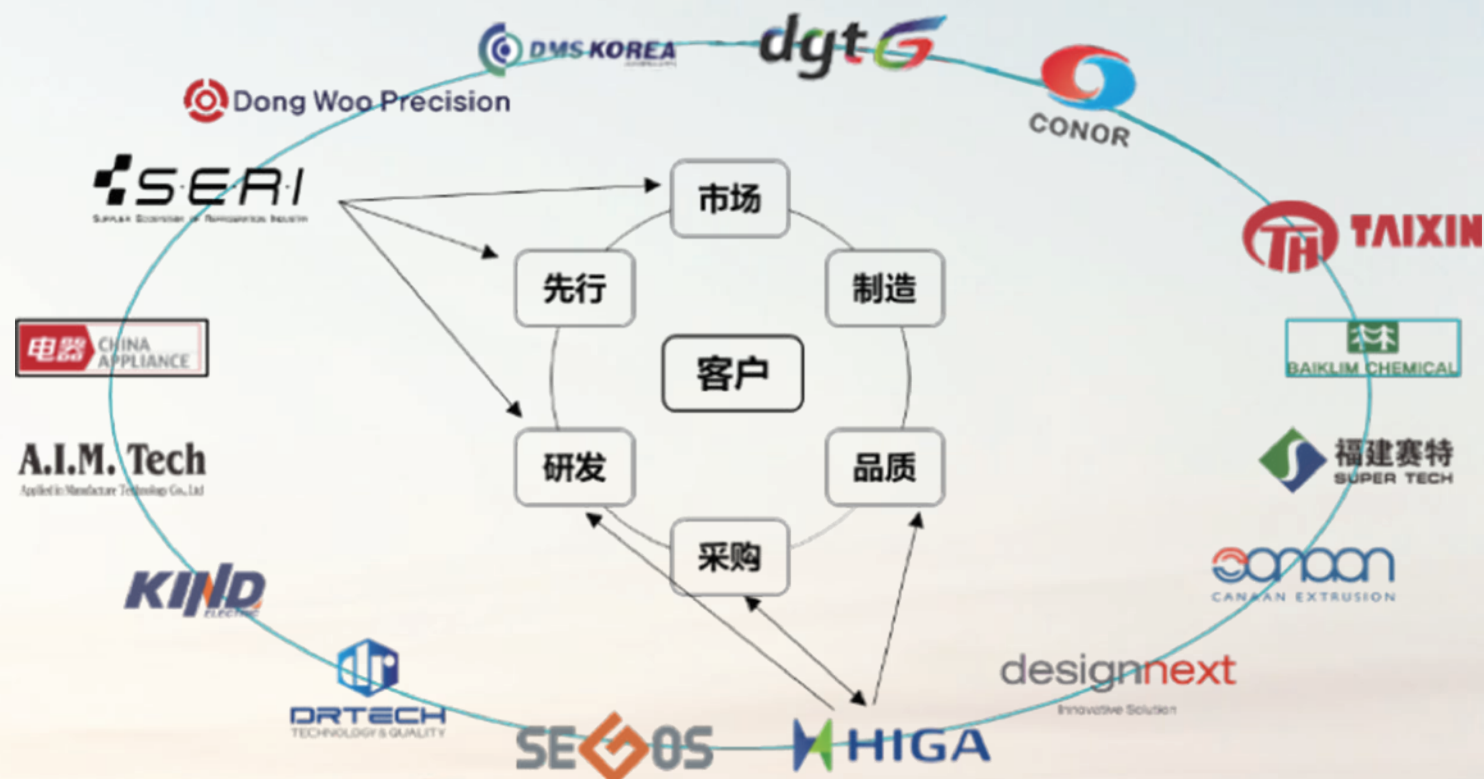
DMS KOREA

dgtG

Dong Woo Precision

CONOR

SERI
Supplier Ecosystem of Refrigeration Industry

TAIXIN

市场

先行

制造

客户

电器 CHINA APPLIANCE

BAIKLIM CHEMICAL

A.I.M. Tech
Applied in Manufacture Technology Co., Ltd

研发

品质

福建赛特 SUPER TECH

采购

canaan
CANAAN EXTRUSION

KIND ELECTRIC

designnext
Innovative Solution

DRTECH
TECHNOLOGY & QUALITY

SEGOS

HIGA